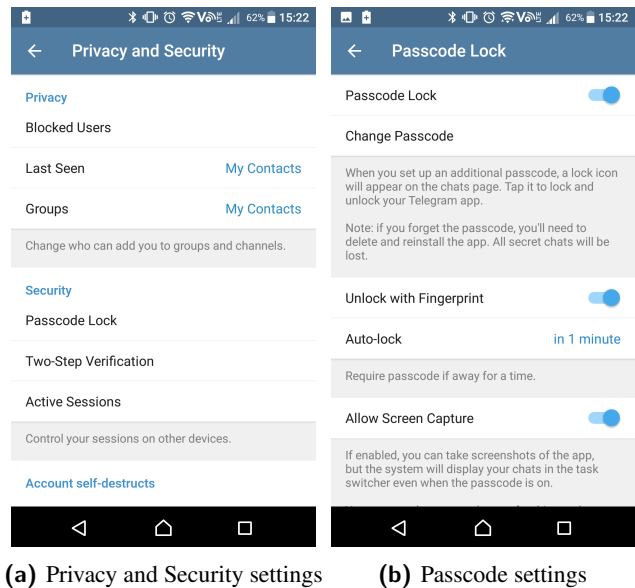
62% 15:22

Privacy and Security

Privacy

Blocked Users

Last Seen My Contacts

Groups My Contacts

Change who can add you to groups and channels.

Security

Passcode Lock

Two-Step Verification

Active Sessions

Control your sessions on other devices.

Account self-destructs

62% 15:22

Passcode Lock

Passcode Lock

Change Passcode

When you set up an additional passcode, a lock icon will appear on the chats page. Tap it to lock and unlock your Telegram app.

Note: if you forget the passcode, you'll need to delete and reinstall the app. All secret chats will be lost.

Unlock with Fingerprint

Auto-lock in 1 minute

Require passcode if away for a time.

Allow Screen Capture

If enabled, you can take screenshots of the app, but the system will display your chats in the task switcher even when the passcode is on.

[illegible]

(a) Privacy and Security settings

(b) Passcode settings